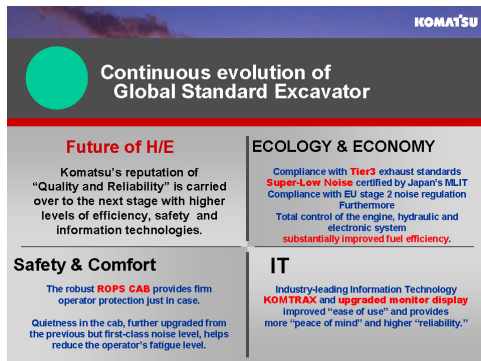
KOMATSU

Continuous evolution of Global Standard Excavator

Future of H/E

Komatsu's reputation of "Quality and Reliability" is carried over to the next stage with higher levels of efficiency, safety and information technologies.

ECOLOGY & ECONOMY

Compliance with Tier3 exhaust standards
Super-Low Noise certified by Japan's MLIT
Compliance with EU stage 2 noise regulation
Furthermore
Total control of the engine, hydraulic and electronic system
substantially improved fuel efficiency.

Safety & Comfort

The robust ROPS CAB provides firm operator protection just in case.

Quietness in the cab, further upgraded from the previous but first-class noise level, helps reduce the operator's fatigue level.

IT

Industry-leading Information Technology
KOMTRAX and upgraded monitor display
improved "ease of use" and provides more "peace of mind" and higher "reliability."